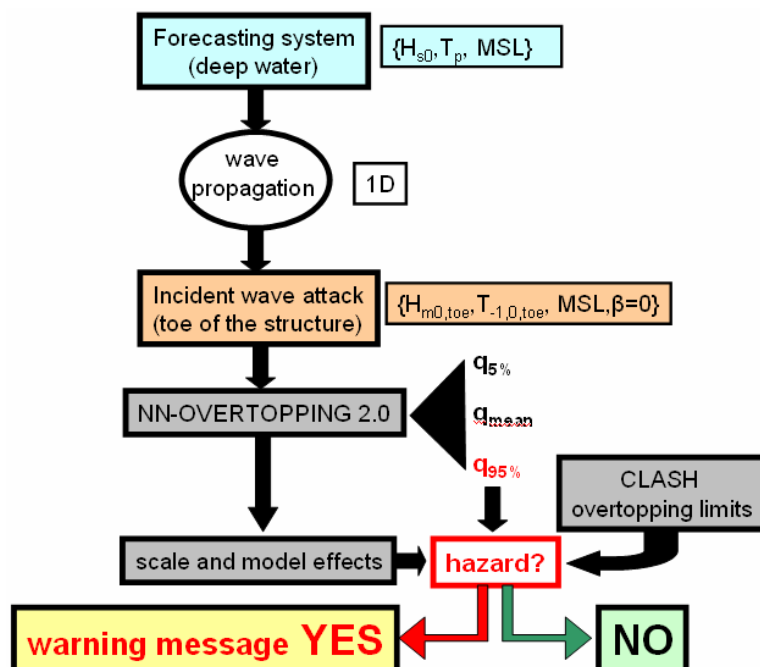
Forecasting system (deep water)

{$H_{s0}$, $T_p$, MSL}

wave propagation

1D

Incident wave attack (toe of the structure)

{$H_{m0,toe}$, $T_{-1,0,toe}$, MSL, $\beta$=0}

NN-OVERTOPPING 2.0

$q_{5\%}$

$q_{mean}$

$q_{95\%}$

CLASH overtopping limits

scale and model effects

hazard?

warning message YES

NO